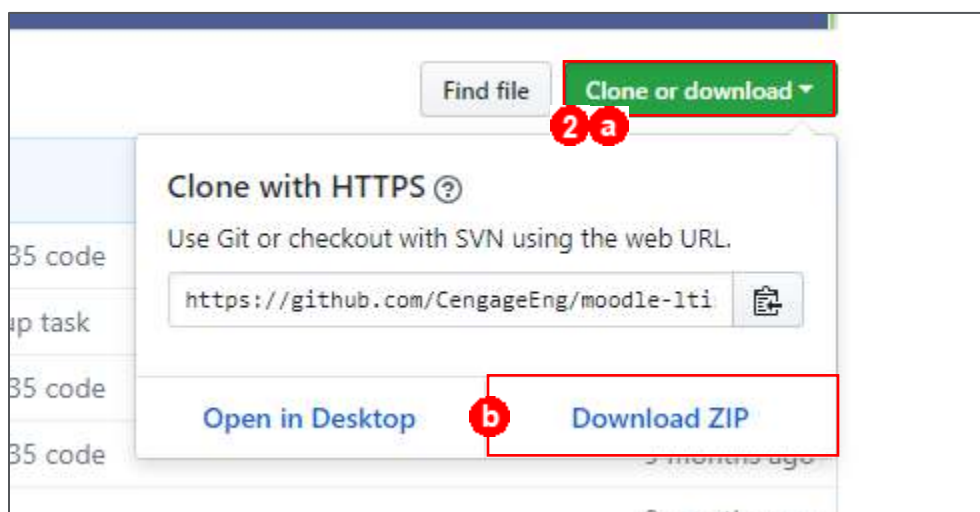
Find file

Clone or download

2 a

Clone with HTTPS

Use Git or checkout with SVN using the web URL.

https://github.com/CengageEng/moodle-lti

35 code

up task

35 code

35 code

Open in Desktop

b

Download ZIP

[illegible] months ago